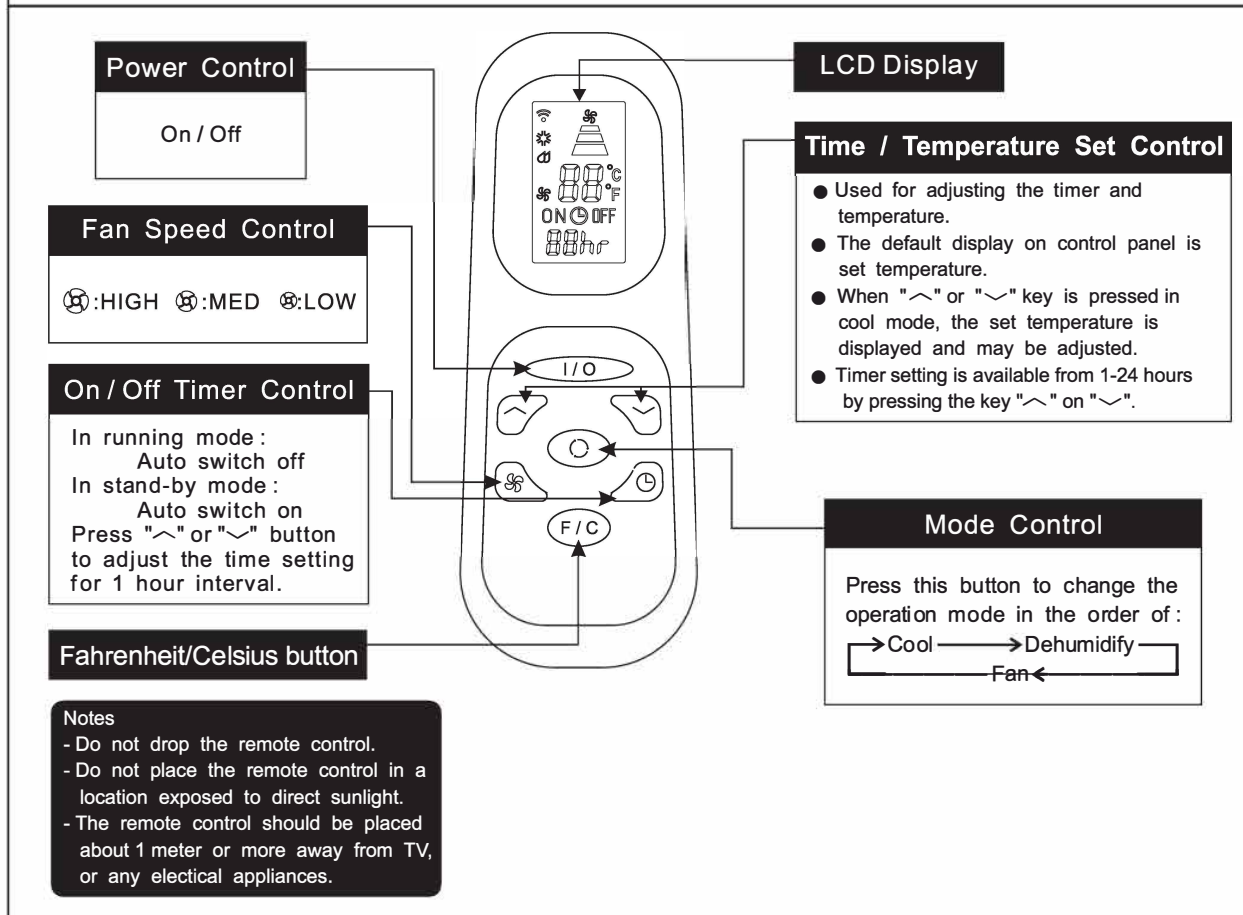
Power Control

On / Off

LCD Display

88°C
88°F
ON OFF
88hr

Time / Temperature Set Control

● Used for adjusting the timer and temperature.
● The default display on control panel is set temperature.
● When "︿" or "﹀" key is pressed in cool mode, the set temperature is displayed and may be adjusted.
● Timer setting is available from 1-24 hours by pressing the key "︿" on "﹀".

Fan Speed Control

:HIGH :MED :LOW

I / O

On / Off Timer Control

In running mode :
Auto switch off
In stand-by mode :
Auto switch on
Press "︿" or "﹀" button to adjust the time setting for 1 hour interval.

F / C

Mode Control

Press this button to change the operation mode in the order of :
→Cool →Dehumidify
Fan←

Fahrenheit/Celsius button

Notes
- Do not drop the remote control.
- Do not place the remote control in a location exposed to direct sunlight.
- The remote control should be placed about 1 meter or more away from TV, or any electical appliances.